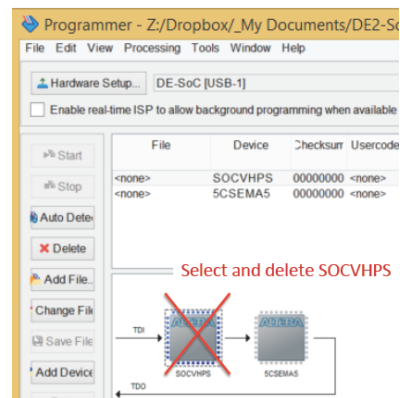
Programmer - Z:/Dropbox/_My Documents/DE2-Sc

File Edit View Processing Tools Window Help

Hardware Setup... DE-SoC [USB-1]

Enable real-time ISP to allow background programming when available

Start

Stop

Auto Detec

Delete

Add File...

Change Fil

Save File

Add Device

| File | Device | Checksum | Usercode |
|---|---|---|---|
| <none> | SOCVHPS | 00000000 | <none> |
| <none> | 5CSEMA5 | 00000000 | <none> |

Select and delete SOCVHPS

TDI

ALTERA

ALTERA

SOCVHPS

5CSEMA5

TDO